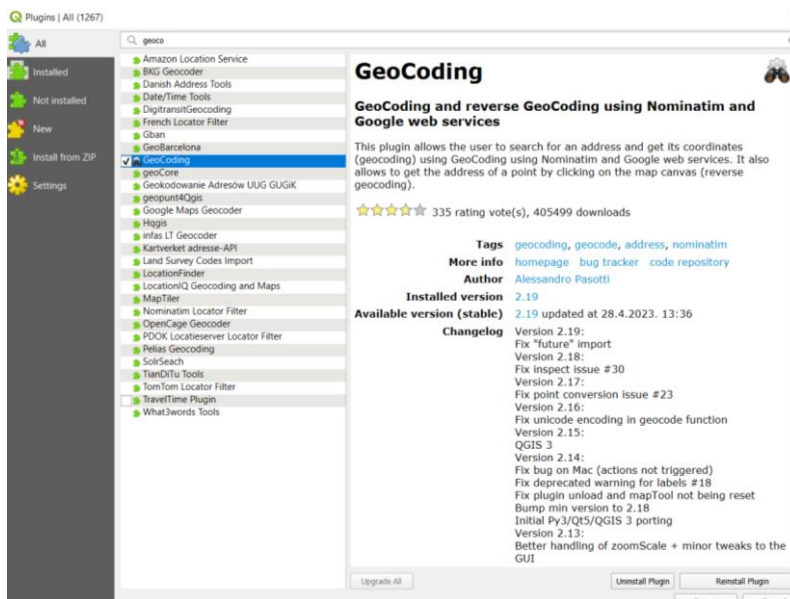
Plugins | All (1267)

All
Installed
Not installed
New
Install from ZIP
Settings

geoco

Amazon Location Service
BKG Geocoder
Danish Address Tools
Date/Time Tools
DigitransitGeocoding
French Locator Filter
Gban
GeoBarcelona
GeoCoding
geoCore
Geokodowanie Adresów UUG GUGiK
geopunt4Qgis
Google Maps Geocoder
Hqgis
infas LT Geocoder
Kartverket adresse-API
Land Survey Codes Import
LocationFinder
LocationIQ Geocoding and Maps
MapTiler
Nominatim Locator Filter
OpenCage Geocoder
PDOK Locatieserver Locator Filter
Pelias Geocoding
SolrSeach
TianDiTu Tools
TomTom Locator Filter
TravelTime Plugin
What3words Tools

GeoCoding

GeoCoding and reverse GeoCoding using Nominatim and Google web services

This plugin allows the user to search for an address and get its coordinates (geocoding) using GeoCoding using Nominatim and Google web services. It also allows to get the address of a point by clicking on the map canvas (reverse geocoding).

335 rating vote(s), 405499 downloads

| | |
|---|---|
| Tags | geocoding, geocode, address, nominatim |
| More info | homepage bug tracker code repository |
| Author | Alessandro Pasotti |
| Installed version | 2.19 |
| Available version (stable) | 2.19 updated at 28.4.2023. 13:36 |
| Changelog | Version 2.19: Fix "future" import Version 2.18: Fix inspect issue #30 Version 2.17: Fix point conversion issue #23 Version 2.16: Fix unicode encoding in geocode function Version 2.15: QGIS 3 Version 2.14: Fix bug on Mac (actions not triggered) Fix deprecated warning for labels #18 Fix plugin unload and mapTool not being reset Bump min version to 2.18 Initial Py3/Qt5/QGIS 3 porting Version 2.13: Better handling of zoomScale + minor tweaks to the GUI |

Upgrade All
Uninstall Plugin
Reinstall Plugin